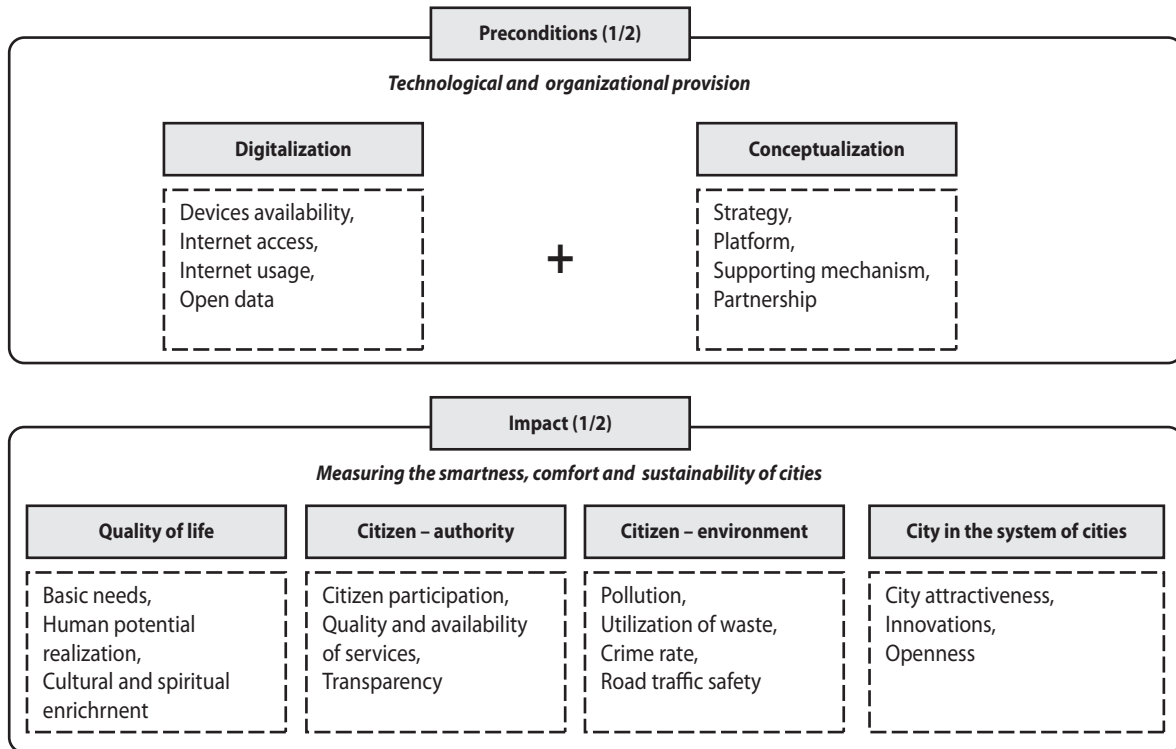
Preconditions (1/2)

Technological and organizational provision

Digitalization

Devices availability,
Internet access,
Internet usage,
Open data

+

Conceptualization

Strategy,
Platform,
Supporting mechanism,
Partnership

Impact (1/2)

Measuring the smartness, comfort and sustainability of cities

Quality of life

Basic needs,
Human potential realization,
Cultural and spiritual enrichrnent

Citizen – authority

Citizen participation,
Quality and availability of services,
Transparency

Citizen – environment

Pollution,
Utilization of waste,
Crime rate,
Road traffic safety

City in the system of cities

City attractiveness,
Innovations,
Openness